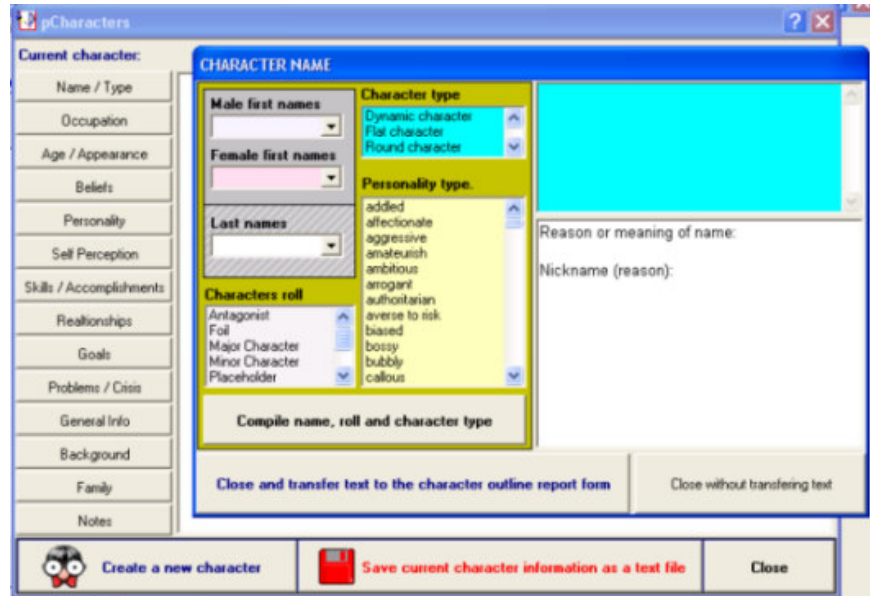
pCharacters

Current character:

Name / Type
Occupation
Age / Appearance
Beliefs
Personality
Self Perception
Skills / Accomplishments
Realtionships
Goals
Problems / Crisis
General Info
Background
Family
Notes

CHARACTER NAME

Male first names

Female first names

Last names

Characters roll
Antagonist
Foil
Major Character
Minor Character
Placeholder

Character type
Dynamic character
Flat character
Round character

Personality type.
addled
affectionate
aggressive
amateurish
ambitious
arrogant
authoritarian
averse to risk
biased
bossy
bubbly
callous

Compile name, roll and character type

Reason or meaning of name:

Nickname (reason):

Close and transfer text to the character outline report form

Close without transfering text

Create a new character

Save current character information as a text file

Close